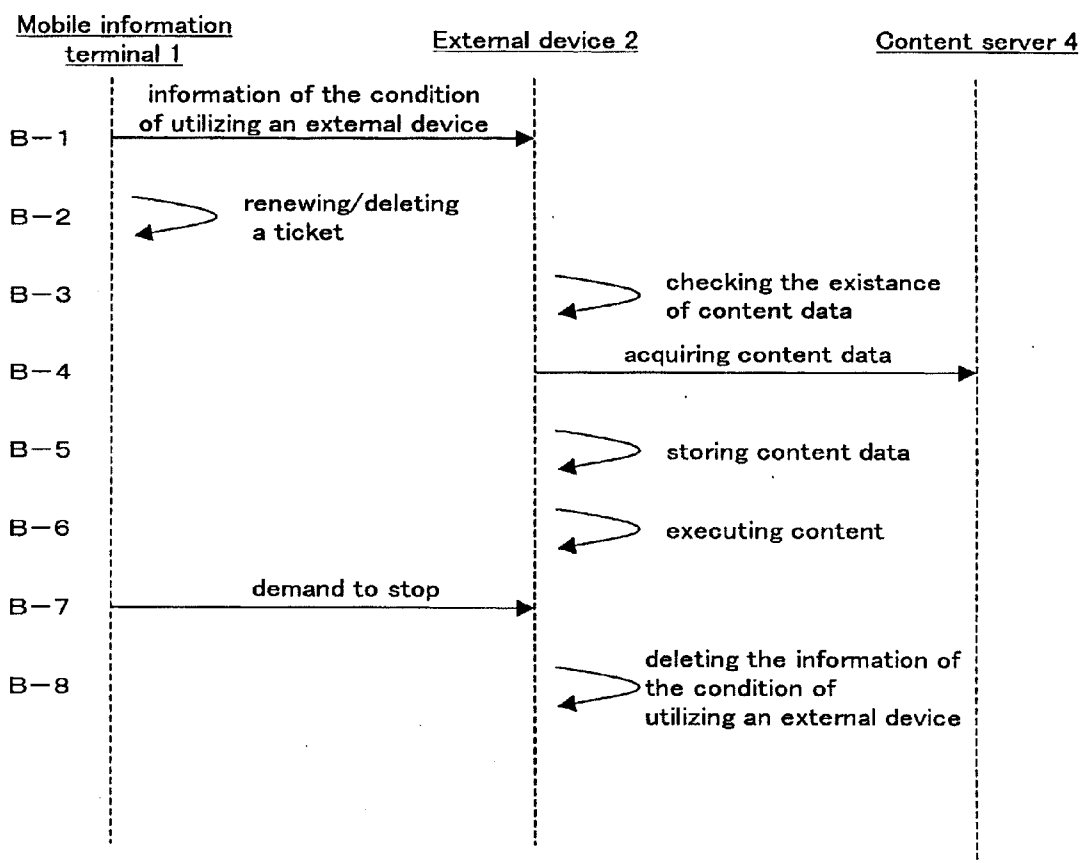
Mobile information terminal 1

External device 2

Content server 4

B−1 information of the condition of utilizing an external device

B−2 renewing/deleting a ticket

B−3 checking the existance of content data

B−4 acquiring content data

B−5 storing content data

B−6 executing content

B−7 demand to stop

B−8 deleting the information of the condition of utilizing an external device